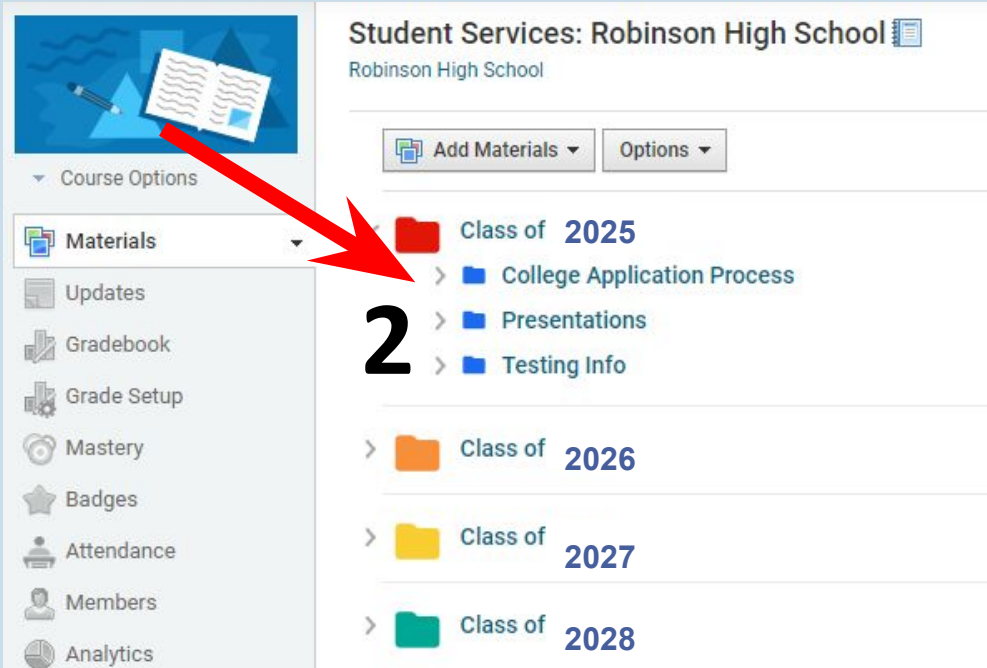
Course Options

Materials

Updates

Gradebook

Grade Setup

Mastery

Badges

Attendance

Members

Analytics

Student Services: Robinson High School

Robinson High School

Add Materials

Options

Class of 2025

College Application Process

Presentations

Testing Info

2

Class of 2026

Class of 2027

Class of 2028